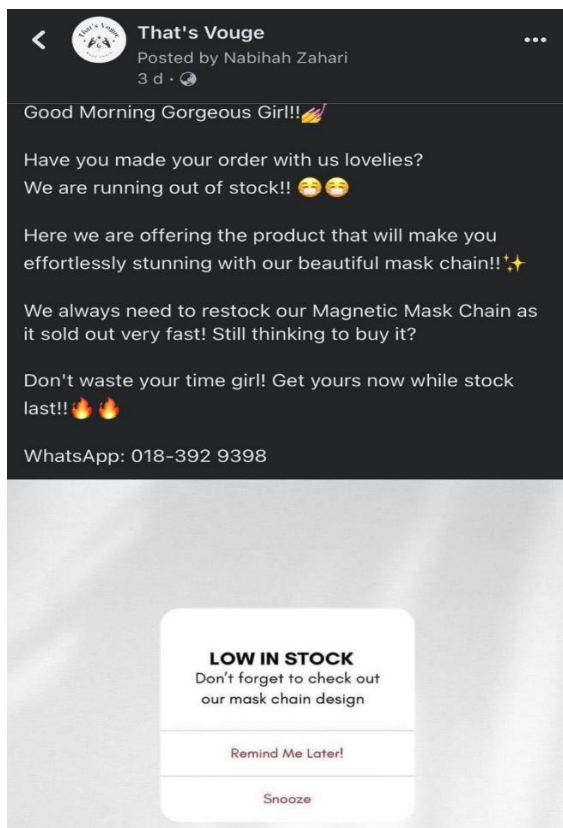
That's Vouge

That's Vouge
Posted by Nabihah Zahari
3 d ·

Good Morning Gorgeous Girl!!💅

Have you made your order with us lovelies?
We are running out of stock!! 😁😁

Here we are offering the product that will make you effortlessly stunning with our beautiful mask chain!!✨

We always need to restock our Magnetic Mask Chain as it sold out very fast! Still thinking to buy it?

Don't waste your time girl! Get yours now while stock last!!🔥🔥

WhatsApp: 018-392 9398

LOW IN STOCK
Don't forget to check out our mask chain design

Remind Me Later!

Snooze